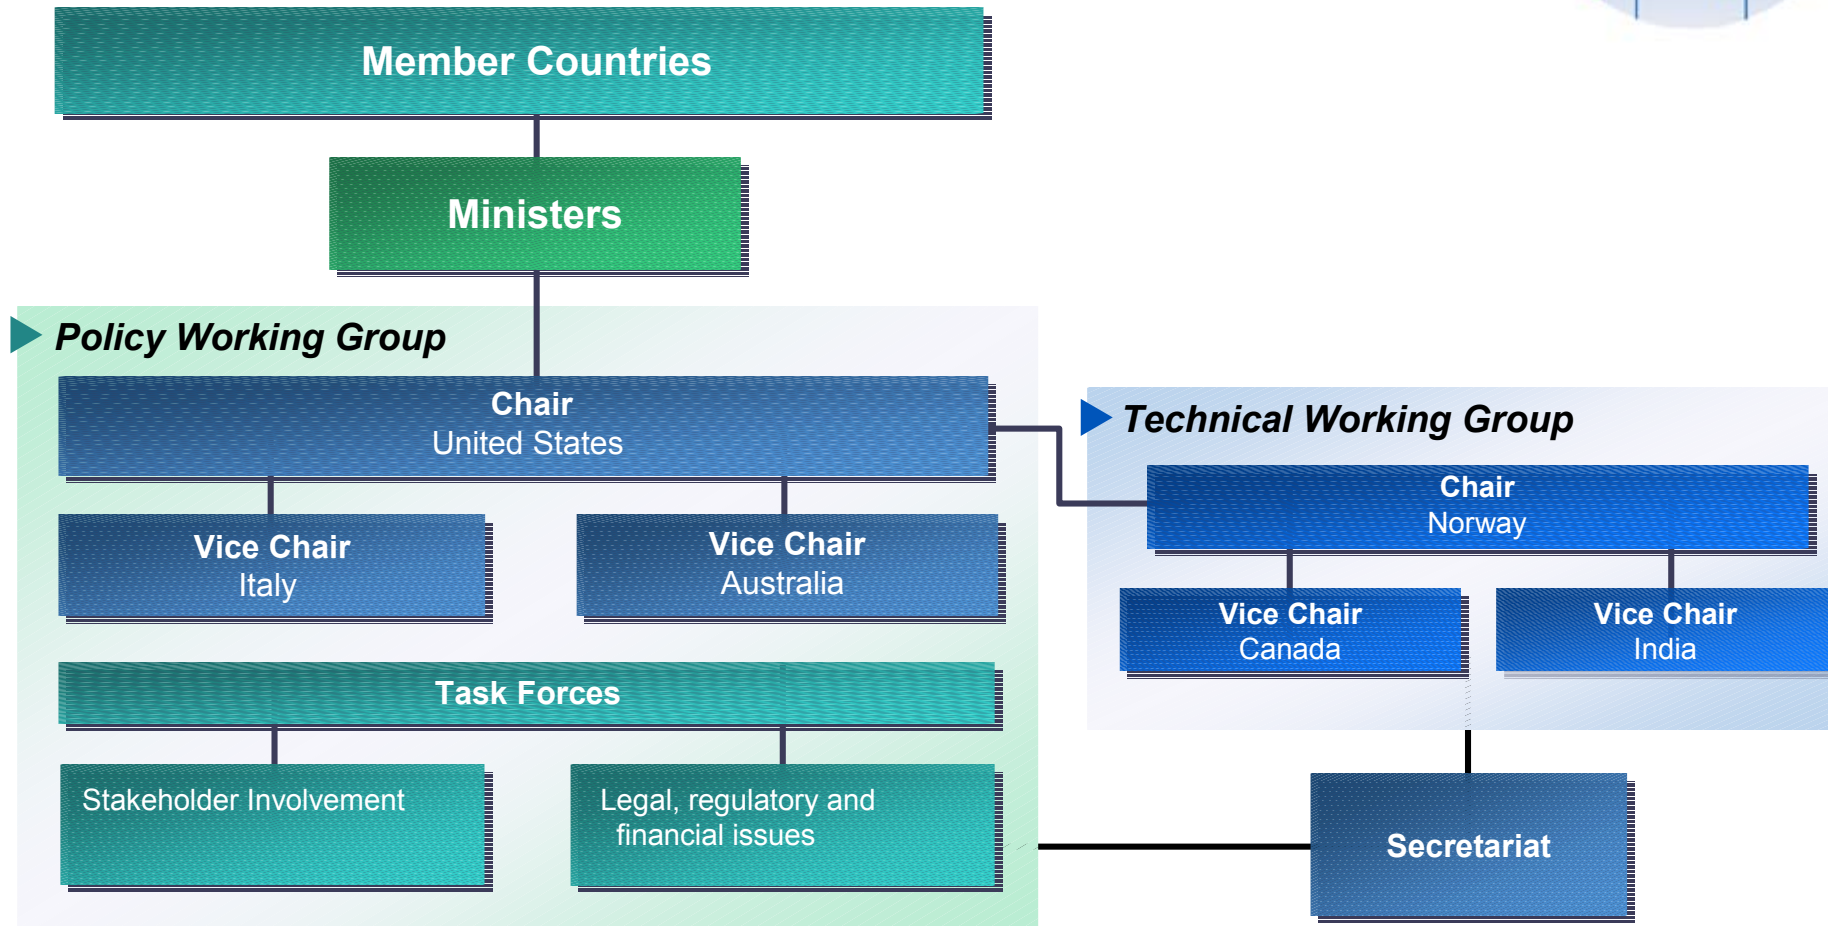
Member Countries

Ministers

Policy Working Group

Chair
United States

Vice Chair
Italy

Vice Chair
Australia

Task Forces

Stakeholder Involvement

Legal, regulatory and financial issues

Technical Working Group

Chair
Norway

Vice Chair
Canada

Vice Chair
India

Secretariat